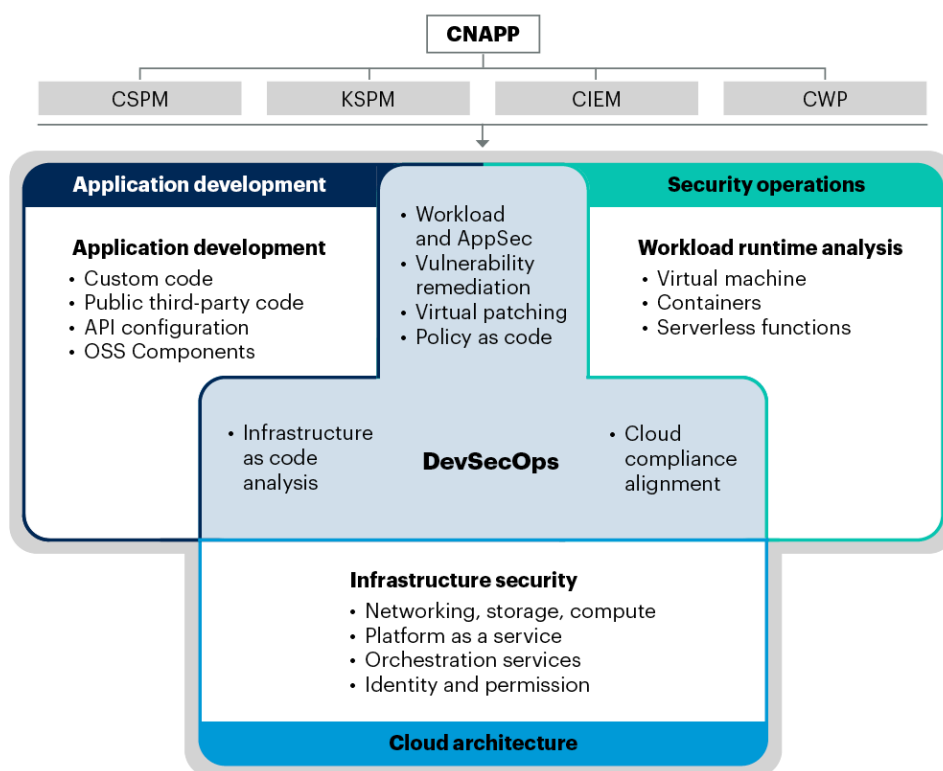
CNAPP

CSPM

KSPM

CIEM

CWP

Application development

Security operations

Application development
• Custom code
• Public third-party code
• API configuration
• OSS Components

• Workload and AppSec
• Vulnerability remediation
• Virtual patching
• Policy as code

Workload runtime analysis
• Virtual machine
• Containers
• Serverless functions

• Infrastructure as code analysis

DevSecOps

• Cloud compliance alignment

Infrastructure security
• Networking, storage, compute
• Platform as a service
• Orchestration services
• Identity and permission

Cloud architecture